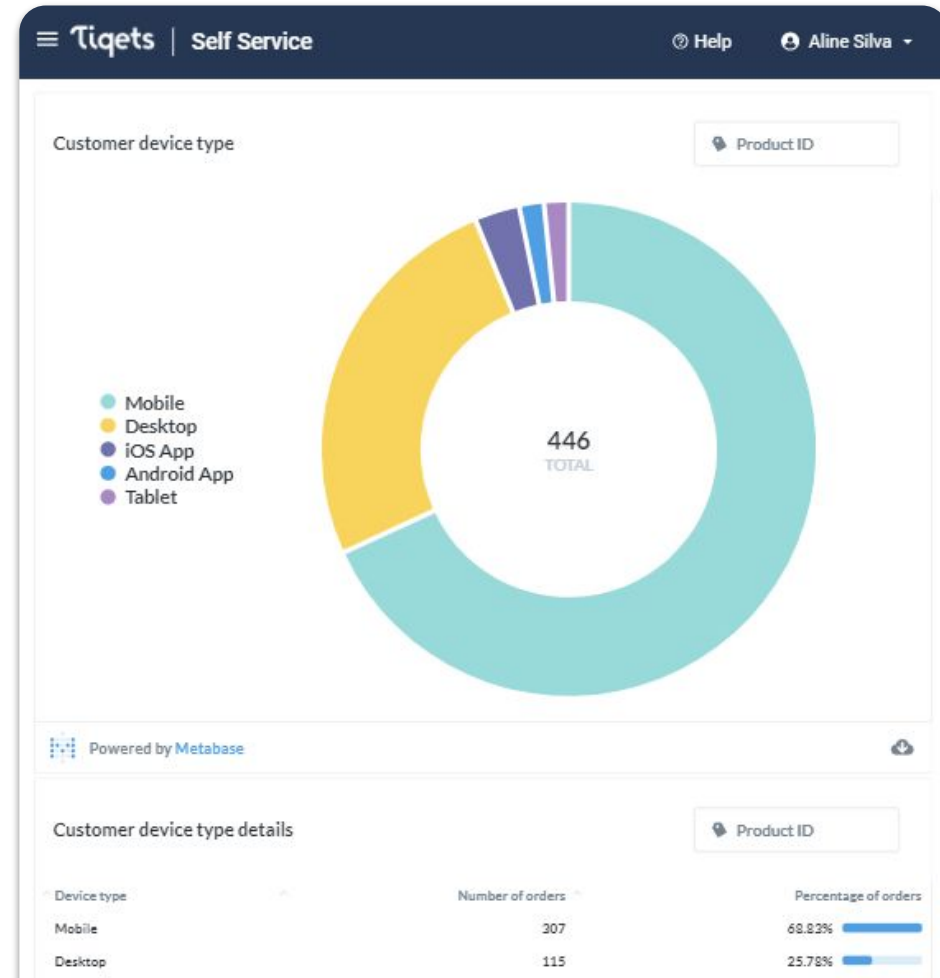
≡ Tiqets | Self Service

Help

Aline Silva

Customer device type

Product ID

Mobile
Desktop
iOS App
Android App
Tablet

446
TOTAL

Powered by Metabase

Customer device type details

Product ID

| Device type | Number of orders | Percentage of orders |
|---|---|---|
| Mobile | 307 | 68.83% |
| Desktop | 115 | 25.78% |